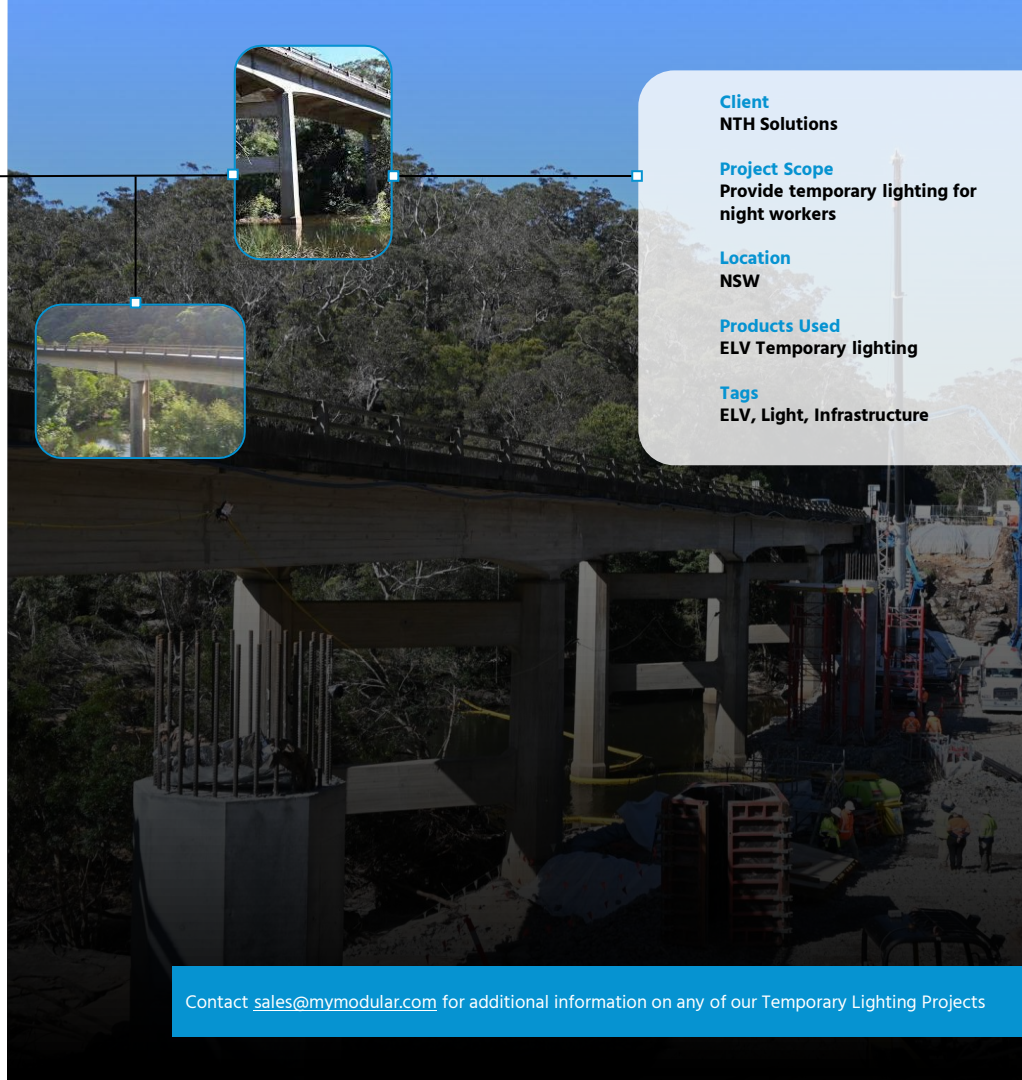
Client
NTH Solutions

Project Scope
Provide temporary lighting for night workers

Location
NSW

Products Used
ELV Temporary lighting

Tags
ELV, Light, Infrastructure

Contact sales@mymodular.com for additional information on any of our Temporary Lighting Projects